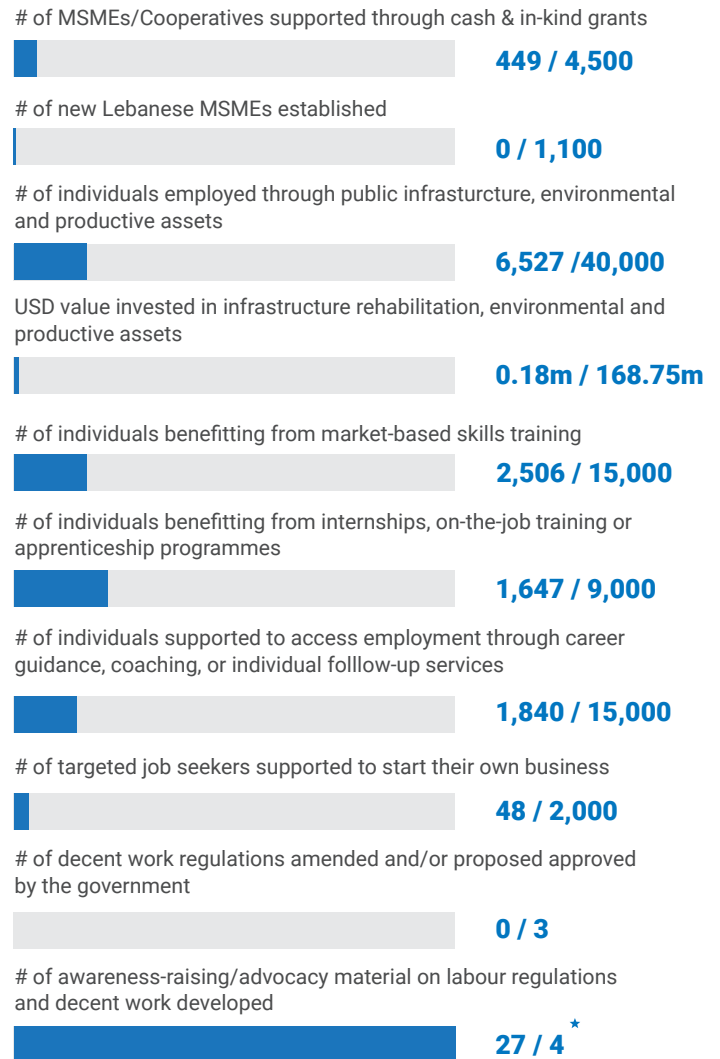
# of MSMEs/Cooperatives supported through cash & in-kind grants

449 / 4,500

# of new Lebanese MSMEs established

0 / 1,100

# of individuals employed through public infrasturcture, environmental and productive assets

6,527 /40,000

USD value invested in infrastructure rehabilitation, environmental and productive assets

0.18m / 168.75m

# of individuals benefitting from market-based skills training

2,506 / 15,000

# of individuals benefitting from internships, on-the-job training or apprenticeship programmes

1,647 / 9,000

# of individuals supported to access employment through career guidance, coaching, or individual folllow-up services

1,840 / 15,000

# of targeted job seekers supported to start their own business

48 / 2,000

# of decent work regulations amended and/or proposed approved by the government

0 / 3

# of awareness-raising/advocacy material on labour regulations and decent work developed

27 / 4 *